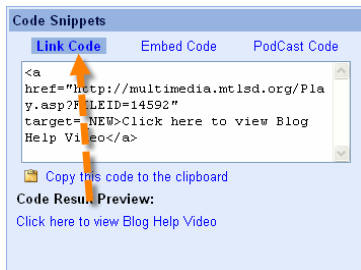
Code Snippets

Link Code Embed Code PodCast Code

<a href="http://multimedia.mtlsd.org/Play.asp?F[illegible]LEID=14592" target=_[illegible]NEW>Click here to view Blog Help Video</a>

Copy this code to the clipboard

Code Resu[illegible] Preview:

Click here to view Blog Help Video